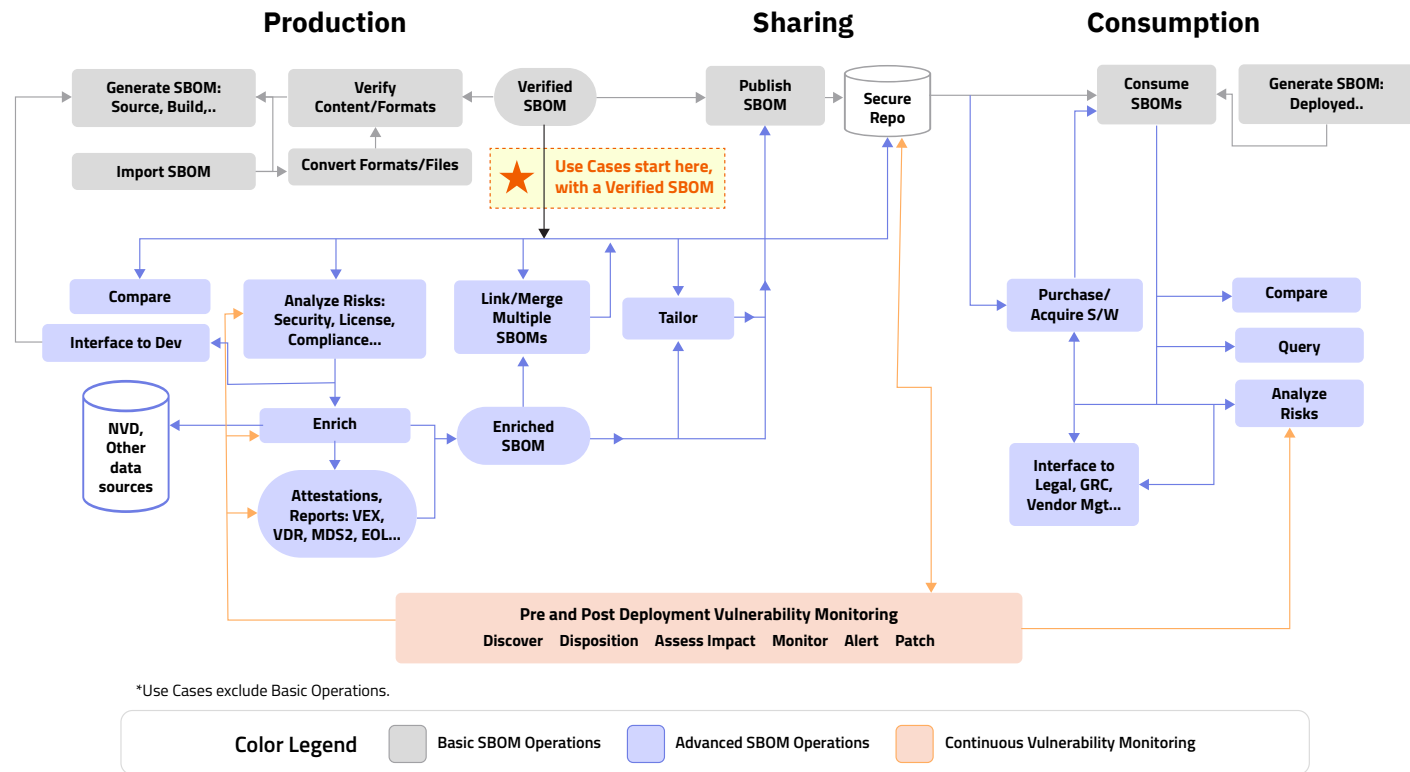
Production

Sharing

Consumption

Generate SBOM: Source, Build,..

Verify Content/Formats

Verified SBOM

Publish SBOM

Secure Repo

Consume SBOMs

Generate SBOM: Deployed..

Import SBOM

Convert Formats/Files

Use Cases start here, with a Verified SBOM

Compare

Analyze Risks: Security, License, Compliance...

Link/Merge Multiple SBOMs

Tailor

Interface to Dev

Purchase/ Acquire S/W

Compare

Query

Analyze Risks

NVD, Other data sources

Enrich

Enriched SBOM

Attestations, Reports: VEX, VDR, MDS2, EOL...

Interface to Legal, GRC, Vendor Mgt...

Pre and Post Deployment Vulnerability Monitoring

Discover Disposition Assess Impact Monitor Alert Patch

*Use Cases exclude Basic Operations.

Color Legend

Basic SBOM Operations

Advanced SBOM Operations

Continuous Vulnerability Monitoring